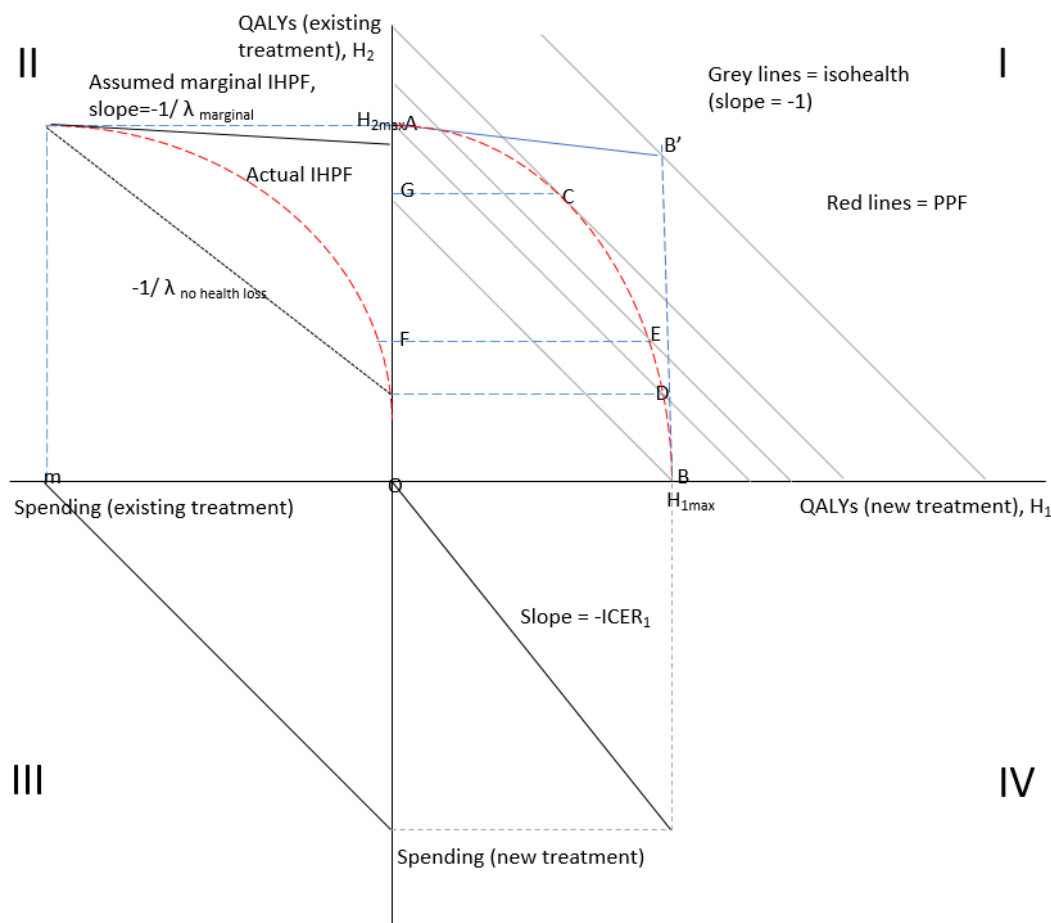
QALYs (existing treatment), $H_2$

II

I

Assumed marginal IHPF, slope=-1/ $\lambda_{marginal}$

Grey lines = isohealth (slope = -1)

$H_{2max}$A

B'

Actual IHPF

G

C

Red lines = PPF

-1/ $\lambda_{no\ health\ loss}$

F

E

D

m

O

B

$H_{1max}$

Spending (existing treatment)

QALYs (new treatment), $H_1$

Slope = -$ICER_1$

III

IV

Spending (new treatment)